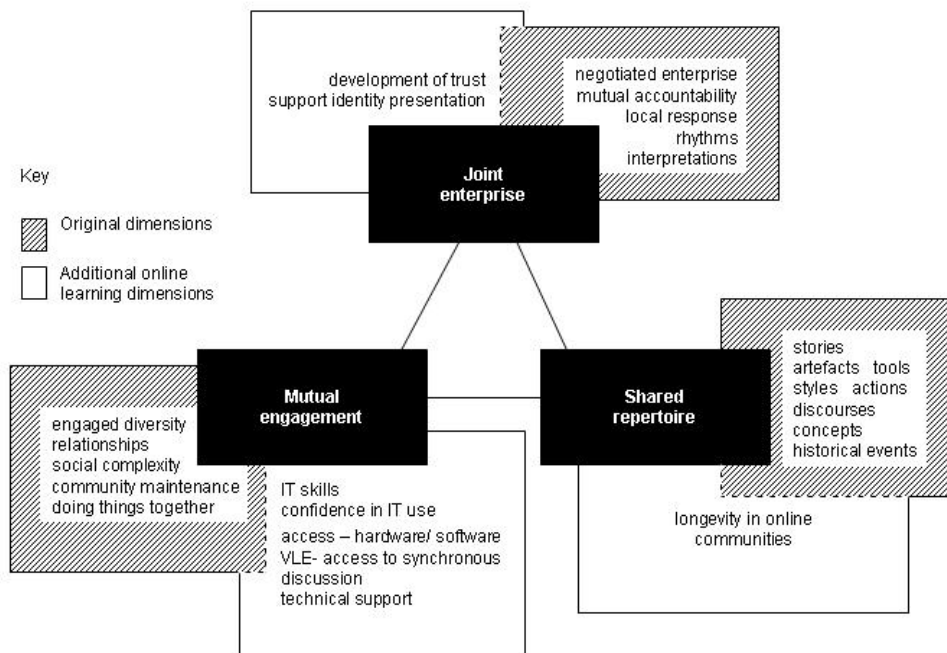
development of trust
support identity presentation

negotiated enterprise
mutual accountability
local response
rhythms
interpretations

Joint enterprise

Key

Original dimensions

Additional online learning dimensions

Mutual engagement

engaged diversity
relationships
social complexity
community maintenance
doing things together

IT skills
confidence in IT use
access – hardware/ software
VLE- access to synchronous discussion
technical support

Shared repertoire

stories
artefacts tools
styles actions
discourses
concepts
historical events

longevity in online communities